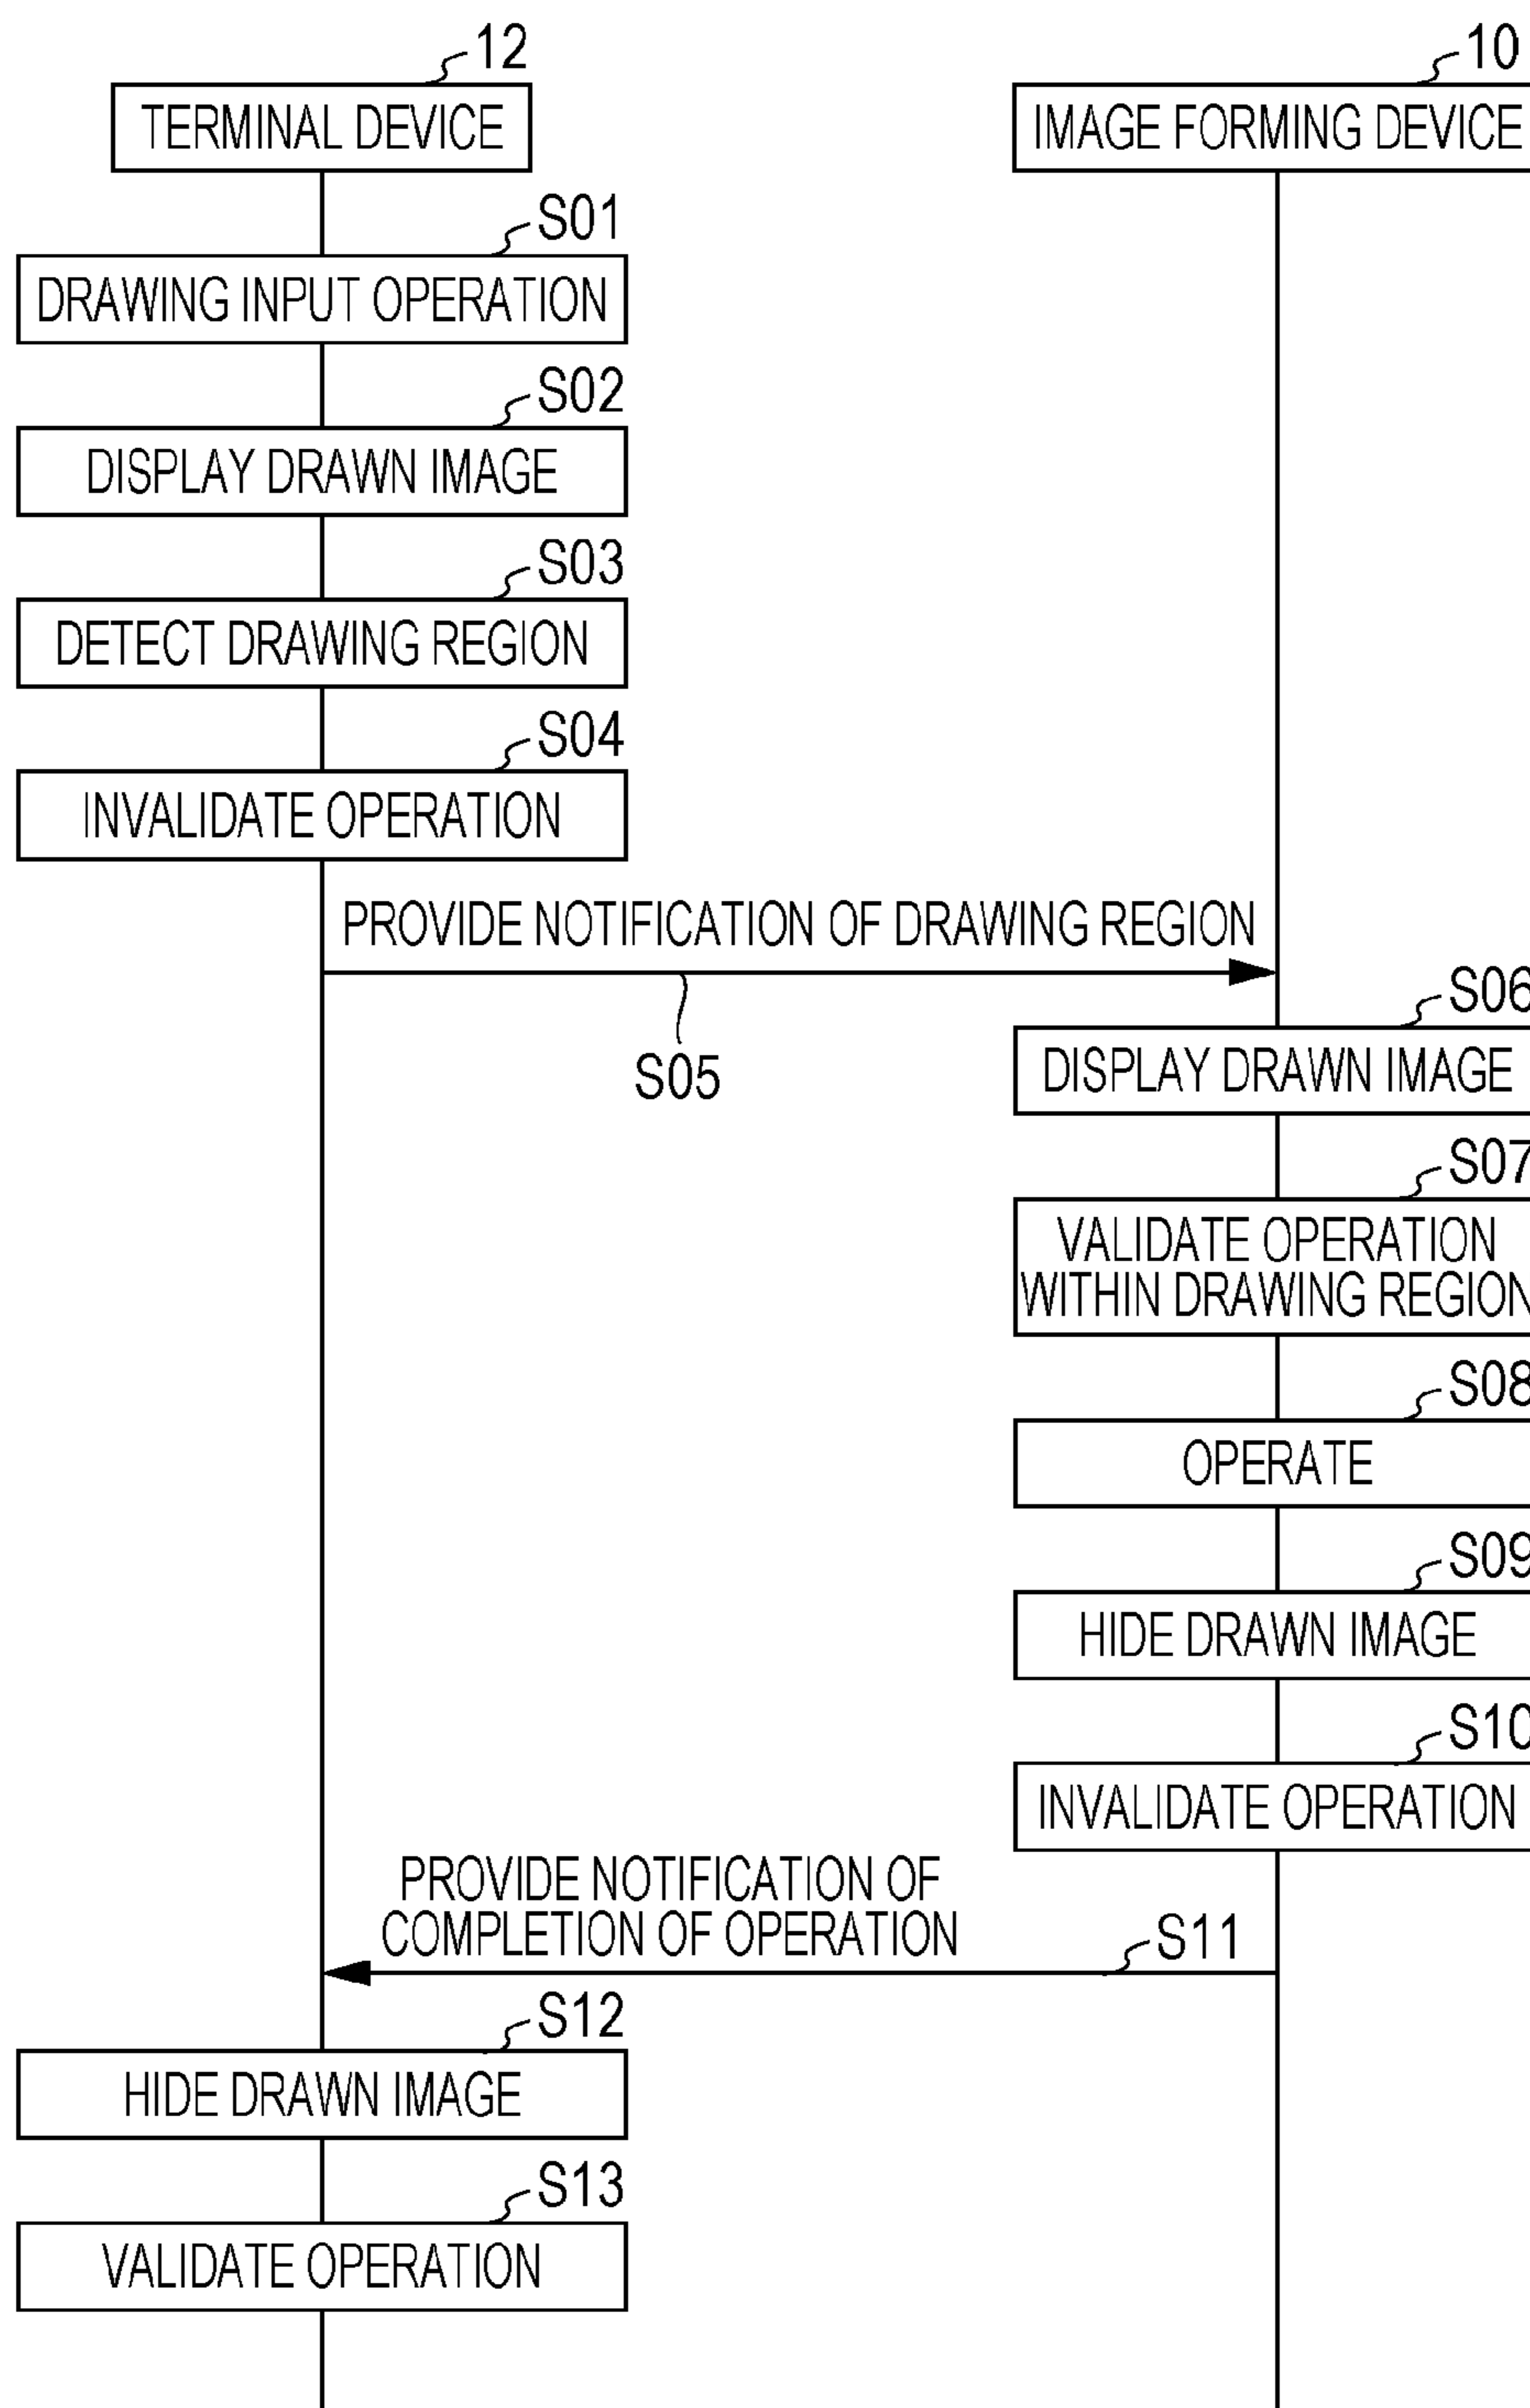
12
TERMINAL DEVICE

10
IMAGE FORMING DEVICE

S01
DRAWING INPUT OPERATION

S02
DISPLAY DRAWN IMAGE

S03
DETECT DRAWING REGION

S04
INVALIDATE OPERATION

PROVIDE NOTIFICATION OF DRAWING REGION

S05

S06
DISPLAY DRAWN IMAGE

S07
VALIDATE OPERATION WITHIN DRAWING REGION

S08
OPERATE

S09
HIDE DRAWN IMAGE

S10
INVALIDATE OPERATION

PROVIDE NOTIFICATION OF COMPLETION OF OPERATION

S11

S12
HIDE DRAWN IMAGE

S13
VALIDATE OPERATION